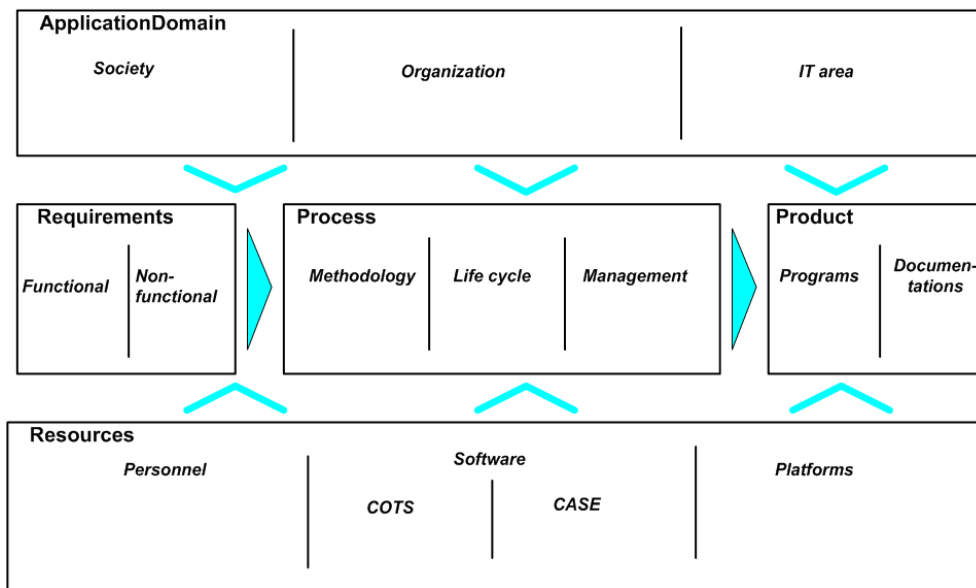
ApplicationDomain

Society

Organization

IT area

Requirements

Functional

Nonfunctional

Process

Methodology

Life cycle

Management

Product

Programs

Documentations

Resources

Personnel

Software

COTS

CASE

Platforms